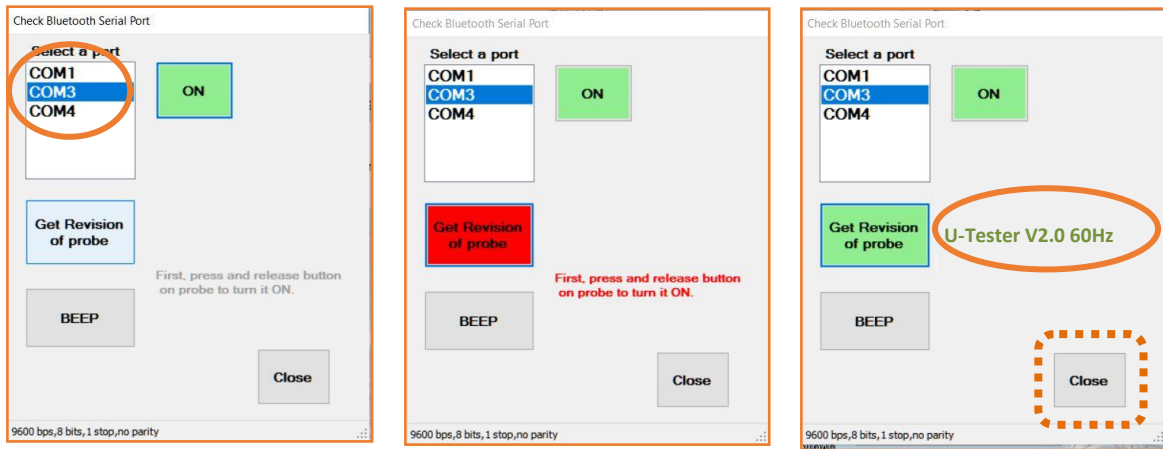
Check Bluetooth Serial Port

Select a port

COM1
COM3
COM4

ON

Get Revision of probe

First, press and release button on probe to turn it ON.

BEEP

Close

9600 bps,8 bits,1 stop,no parity

Check Bluetooth Serial Port

Select a port

COM1
COM3
COM4

ON

Get Revision of probe

First, press and release button on probe to turn it ON.

BEEP

Close

9600 bps,8 bits,1 stop,no parity

Check Bluetooth Serial Port

Select a port

COM1
COM3
COM4

ON

Get Revision of probe

U-Tester V2.0 60Hz

BEEP

Close

9600 bps,8 bits,1 stop,no parity